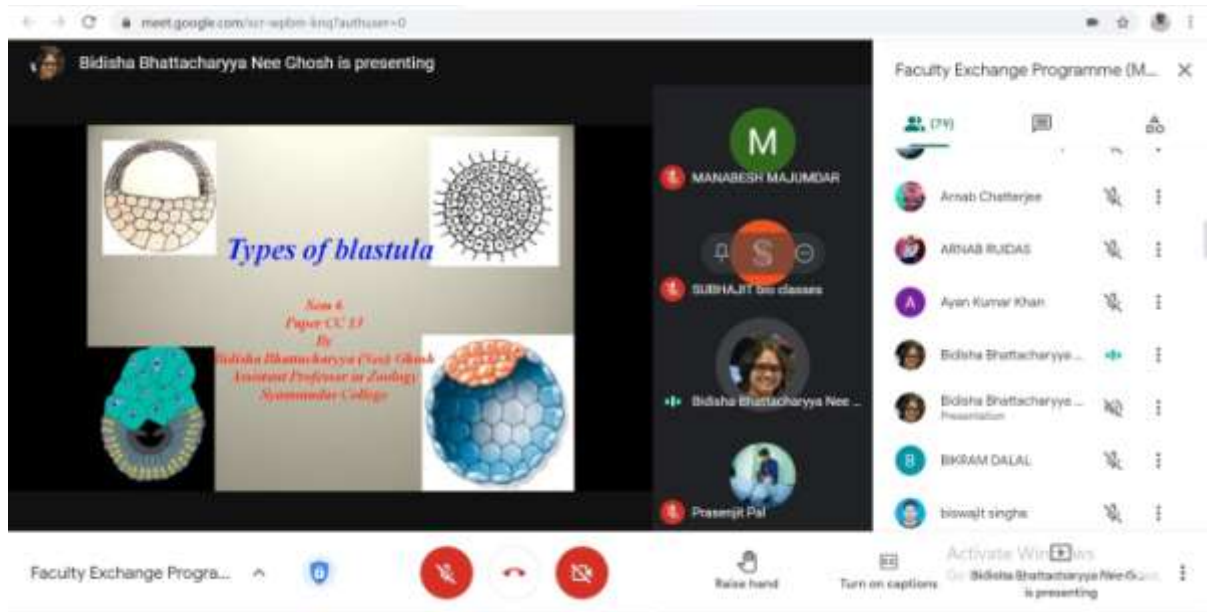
meet.google.com/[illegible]

Bidisha Bhattacharyya Nee Ghosh is presenting

Types of blastula

Sem 6
Paper CC 13
By
Bidisha Bhattacharyya (Nee) Ghosh
Assistant Professor in Zoology
Syamsundar College

M
MANABESH MAJUMDAR

S
SUBHAJIT bio classes

Bidisha Bhattacharyya Nee ...

Prasenjit Pal

Faculty Exchange Programme (M...

(79)

Arnab Chatterjee

ARNAB RUIDAS

A
Ayan Kumar Khan

Bidisha Bhattacharyya ...

Bidisha Bhattacharyya ...
Presentation

B
BIKRAM DALAL

biswajit singha

Faculty Exchange Progra...

Raise hand

Turn on captions

Activate Windows
Go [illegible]

Bidisha Bhattacharyya Nee Ghosh is presenting